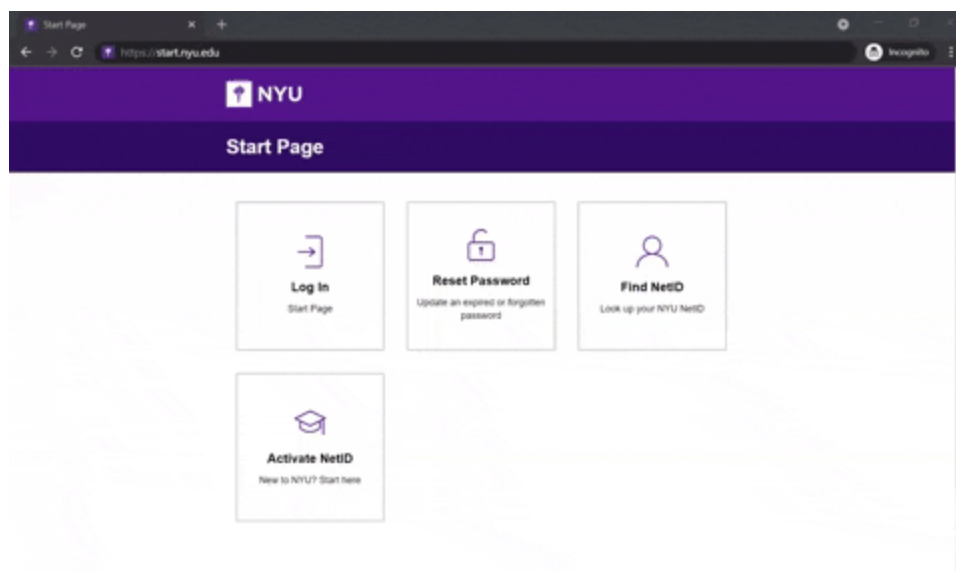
Start Page
https://start.nyu.edu
Incognito

NYU

Start Page

Log In
Start Page

Reset Password
Update an expired or forgotten password

Find NetID
Look up your NYU NetID

Activate NetID
New to NYU? Start here